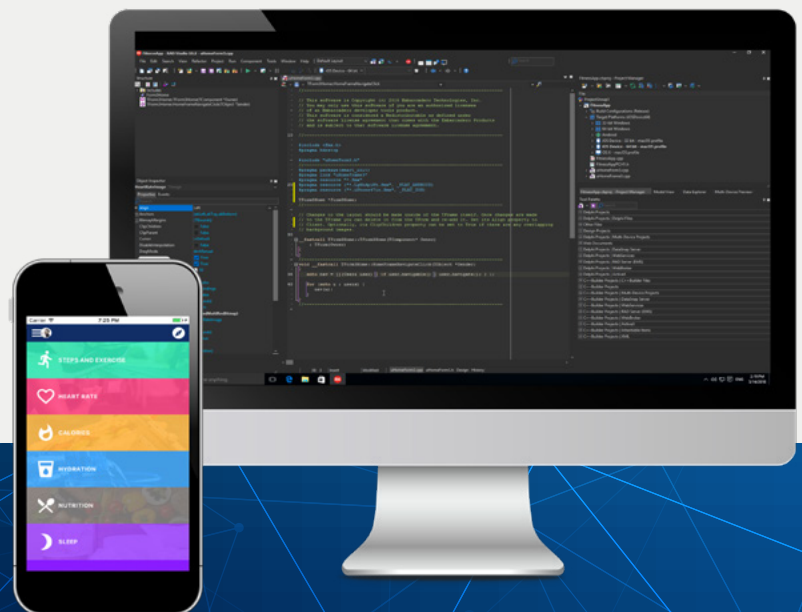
Carrier
7:25 PM
STEPS AND EXERCISE
HEART RATE
CALORIES
HYDRATION
NUTRITION
SLEEP

// This software is Copyright (c) 2016 Embarcadero Technologies, Inc.
// You may only use this software if you are an authorized licensee
// of an Embarcadero developer tools product.
// This software is considered a Redistributable as defined under
// the software license agreement that comes with the Embarcadero Products
// and is subject to that software license agreement.

#include <fmx.h>
#pragma hdrstop

#include "uHomeForm.h"

TfrmHome *frmHome;

void __fastcall TfrmHome::FormCreate(TObject *Sender)
{
	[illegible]
}

Project Manager
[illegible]